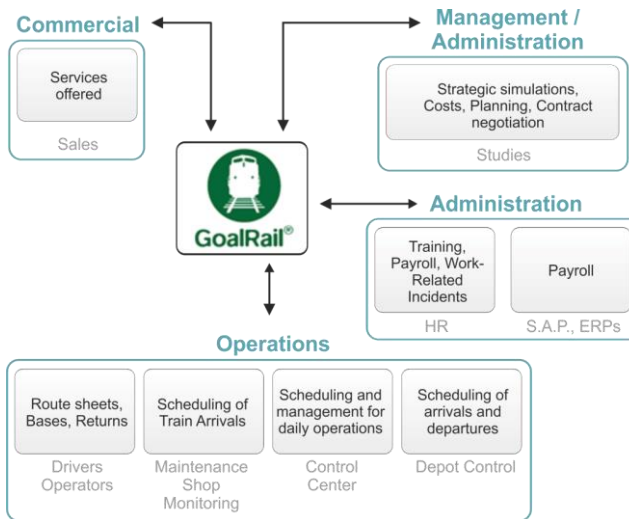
Commercial

Services offered

Sales

Management / Administration

Strategic simulations, Costs, Planning, Contract negotiation

Studies

GoalRail®

Administration

Training, Payroll, Work-Related Incidents

HR

Payroll

S.A.P., ERPs

Operations

Route sheets, Bases, Returns

Drivers Operators

Scheduling of Train Arrivals

Maintenance Shop Monitoring

Scheduling and management for daily operations

Control Center

Scheduling of arrivals and departures

Depot Control